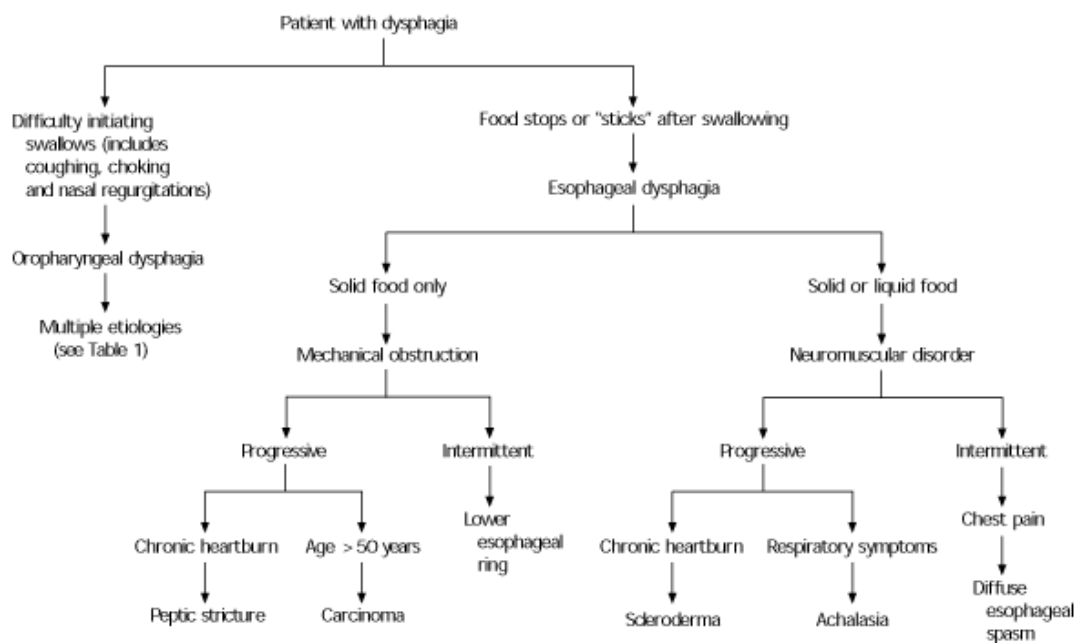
Patient with dysphagia

Difficulty initiating swallows (includes coughing, choking and nasal regurgitations)

Oropharyngeal dysphagia

Multiple etiologies (see Table 1)

Food stops or "sticks" after swallowing

Esophageal dysphagia

Solid food only

Mechanical obstruction

Progressive

Chronic heartburn

Peptic stricture

Age > 50 years

Carcinoma

Intermittent

Lower esophageal ring

Solid or liquid food

Neuromuscular disorder

Progressive

Chronic heartburn

Scleroderma

Respiratory symptoms

Achalasia

Intermittent

Chest pain

Diffuse esophageal spasm